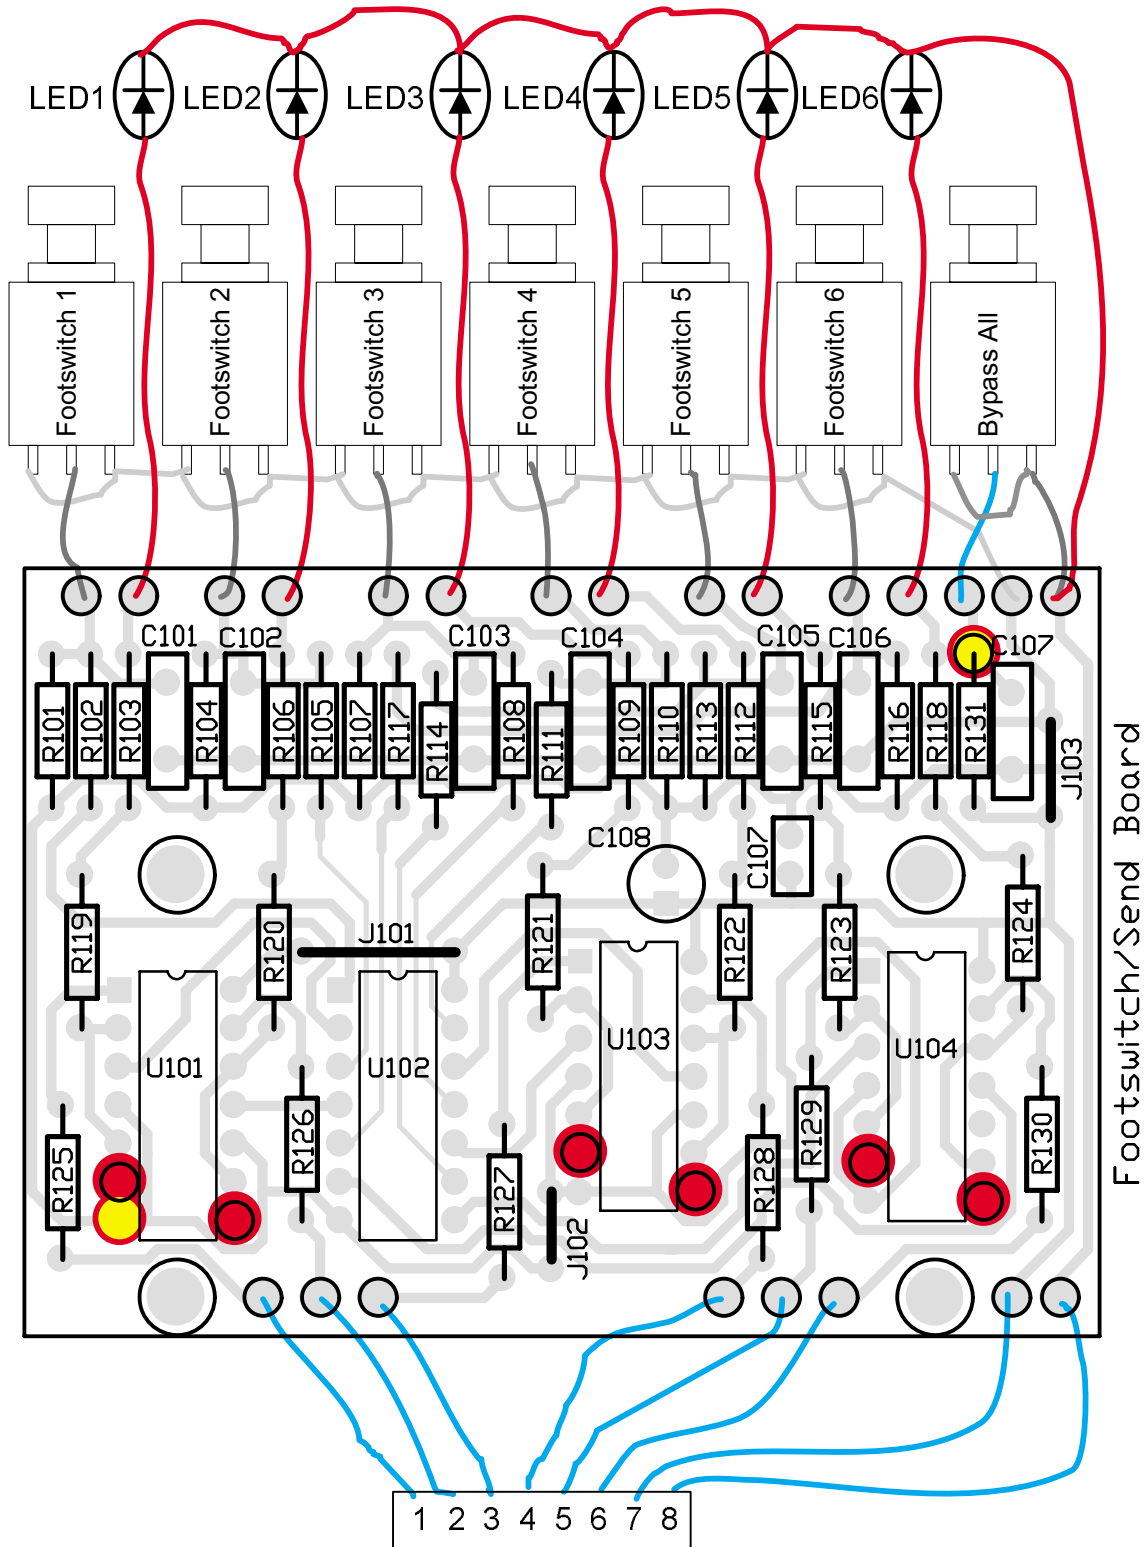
LED1 LED2 LED3 LED4 LED5 LED6

Footswitch 1
Footswitch 2
Footswitch 3
Footswitch 4
Footswitch 5
Footswitch 6
Bypass All

C101 C102 C103 C104 C105 C106 C107

R101 R102 R103 R104 R106 R105 R107 R117 R114 R108 R111 R109 R110 R113 R112 R115 R116 R118 R131

J103

C108 C107

R119 R120 J101 R121 R122 R123 R124

U101 U102 U103 U104

R125 R126 R127 J102 R128 R129 R130

Footswitch/Send Board

1 2 3 4 5 6 7 8